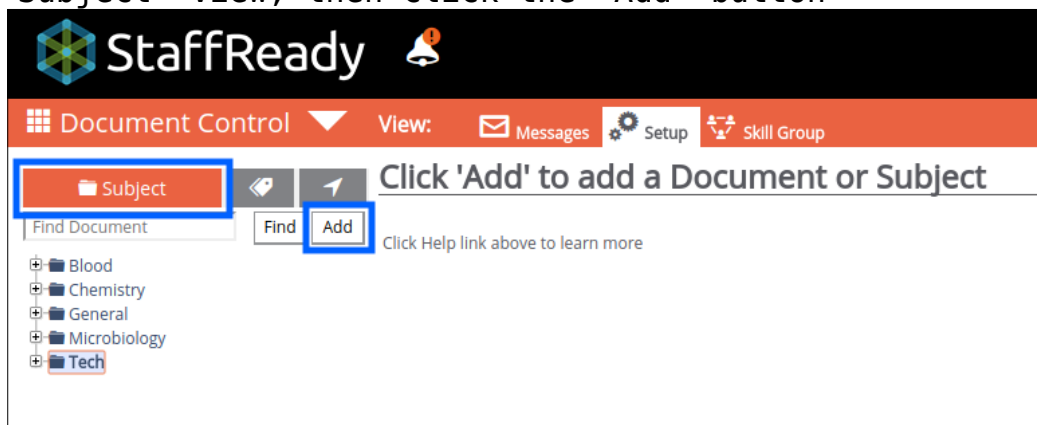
Subject" view, then click the "Add" button

StaffReady

Document Control View: Messages Setup Skill Group

Subject

Click 'Add' to add a Document or Subject

Find Document Find Add

Click Help link above to learn more

Blood
Chemistry
General
Microbiology
Tech